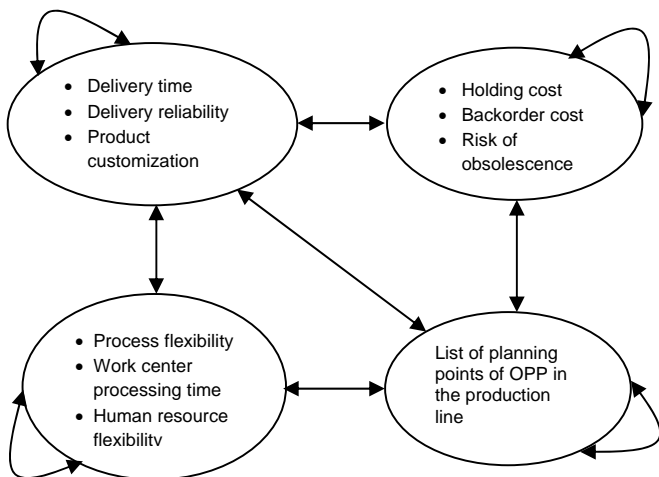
- Delivery time
- Delivery reliability
- Product customization

- Holding cost
- Backorder cost
- Risk of obsolescence

- Process flexibility
- Work center processing time
- Human resource flexibility

List of planning points of OPP in the production line